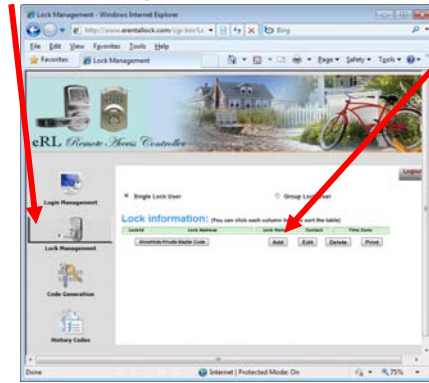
Lock Management - Windows Internet Explorer

http://www.erentallock.com/cgi-bin/lo

Bing

File Edit View Favorites Tools Help

Favorites Lock Management

Page Safety Tools

eRL Remote Access Controller

Logout

Login Management

Lock Management

Code Generation

History Codes

Single Lock User

Group Lock User

Lock information: (You can click each column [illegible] sort the table)

| LockId | Lock Address | Lock Name | Contact | Time Zone |
|---|---|---|---|---|

Show/Hide Private Master Code

Add Edit Delete Print

Done

Internet | Protected Mode: On

75%